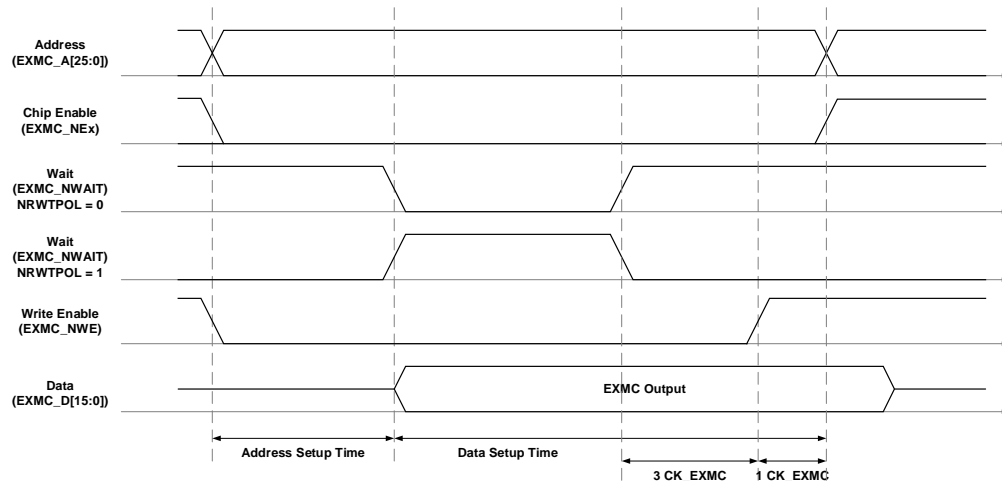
Address
(EXMC_A[25:0])

Chip Enable
(EXMC_NEx)

Wait
(EXMC_NWAIT)
NRWTPOL = 0

Wait
(EXMC_NWAIT)
NRWTPOL = 1

Write Enable
(EXMC_NWE)

Data
(EXMC_D[15:0])

EXMC Output

Address Setup Time

Data Setup Time

3 CK EXMC

1 CK EXMC